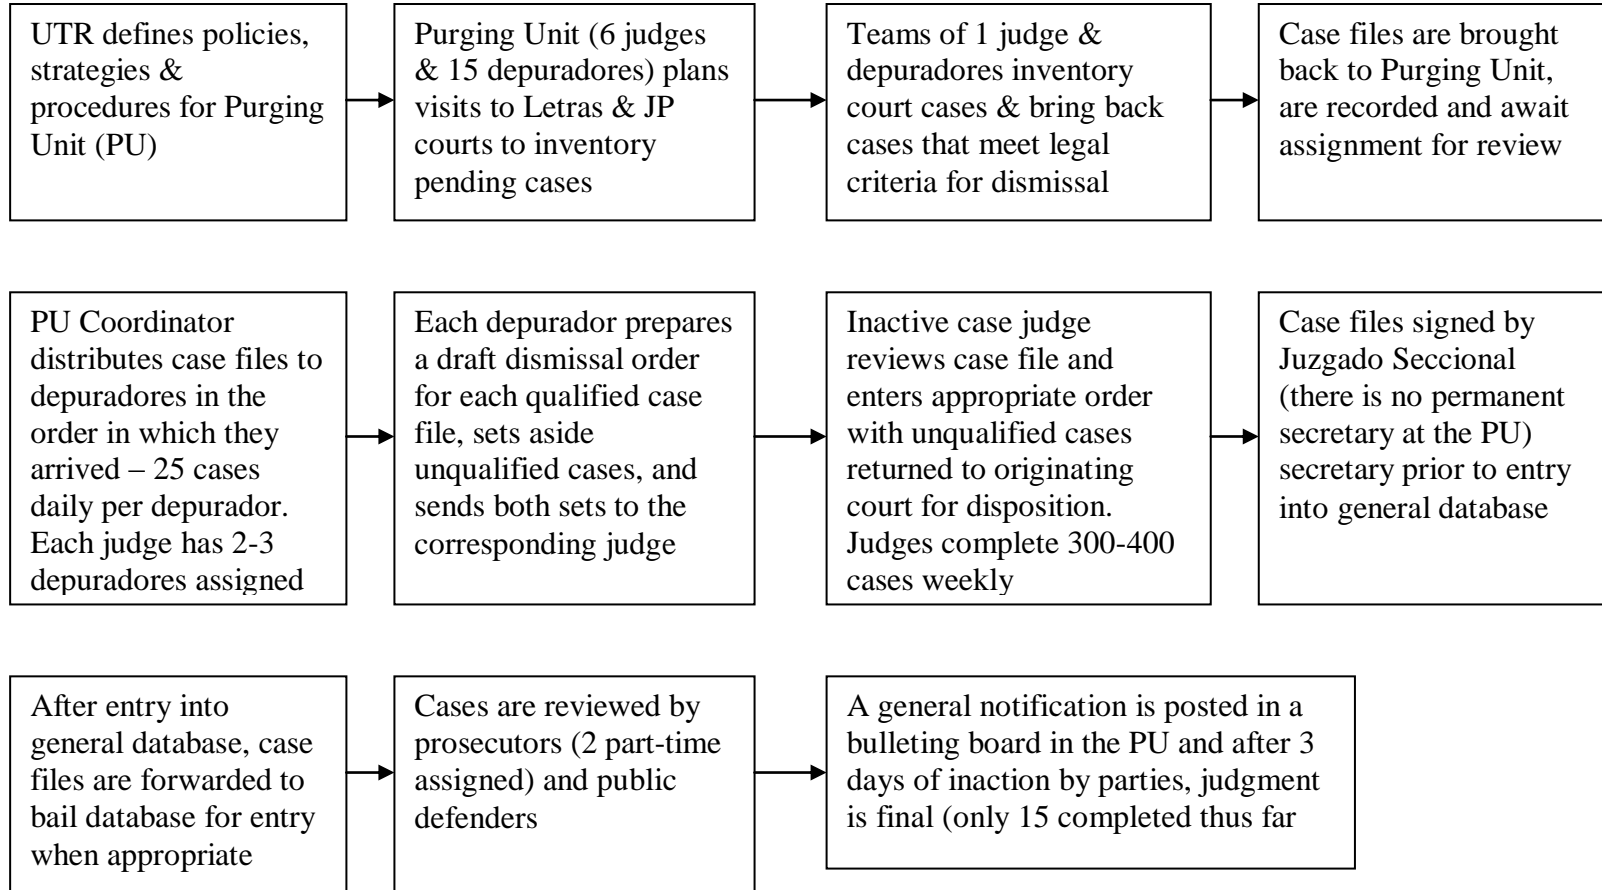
UTR defines policies, strategies & procedures for Purging Unit (PU)

Purging Unit (6 judges & 15 depuradores) plans visits to Letras & JP courts to inventory pending cases

Teams of 1 judge & depuradores inventory court cases & bring back cases that meet legal criteria for dismissal

Case files are brought back to Purging Unit, are recorded and await assignment for review

PU Coordinator distributes case files to depuradores in the order in which they arrived – 25 cases daily per depurador. Each judge has 2-3 depuradores assigned

Each depurador prepares a draft dismissal order for each qualified case file, sets aside unqualified cases, and sends both sets to the corresponding judge

Inactive case judge reviews case file and enters appropriate order with unqualified cases returned to originating court for disposition. Judges complete 300-400 cases weekly

Case files signed by Juzgado Seccional (there is no permanent secretary at the PU) secretary prior to entry into general database

After entry into general database, case files are forwarded to bail database for entry when appropriate

Cases are reviewed by prosecutors (2 part-time assigned) and public defenders

A general notification is posted in a bulleting board in the PU and after 3 days of inaction by parties, judgment is final (only 15 completed thus far